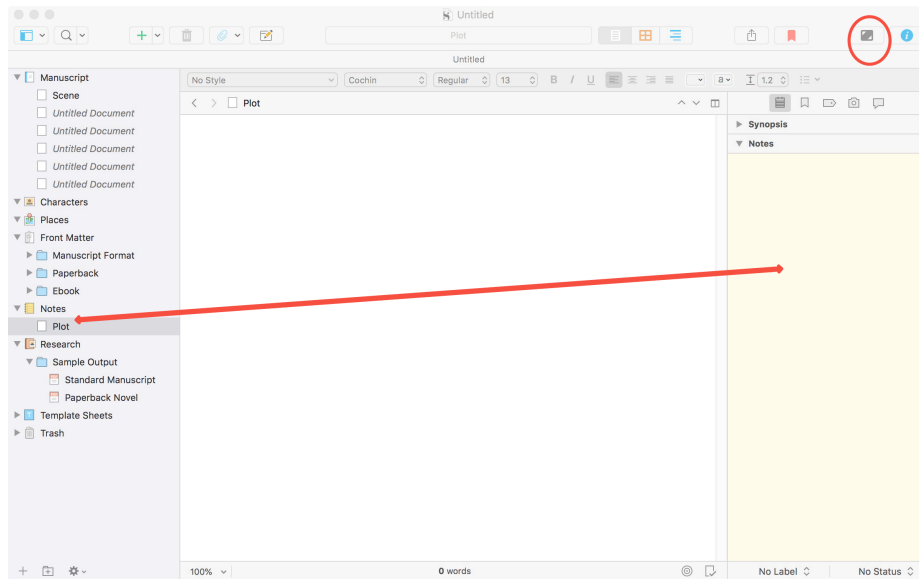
Untitled

Plot

Untitled

Manuscript
Scene
Untitled Document
Untitled Document
Untitled Document
Untitled Document
Untitled Document
Characters
Places
Front Matter
Manuscript Format
Paperback
Ebook
Notes
Plot
Research
Sample Output
Standard Manuscript
Paperback Novel
Template Sheets
Trash

No Style
Cochin
Regular
13
B I U
a
1.2

Plot

Synopsis
Notes

100%
0 words
No Label
No Status